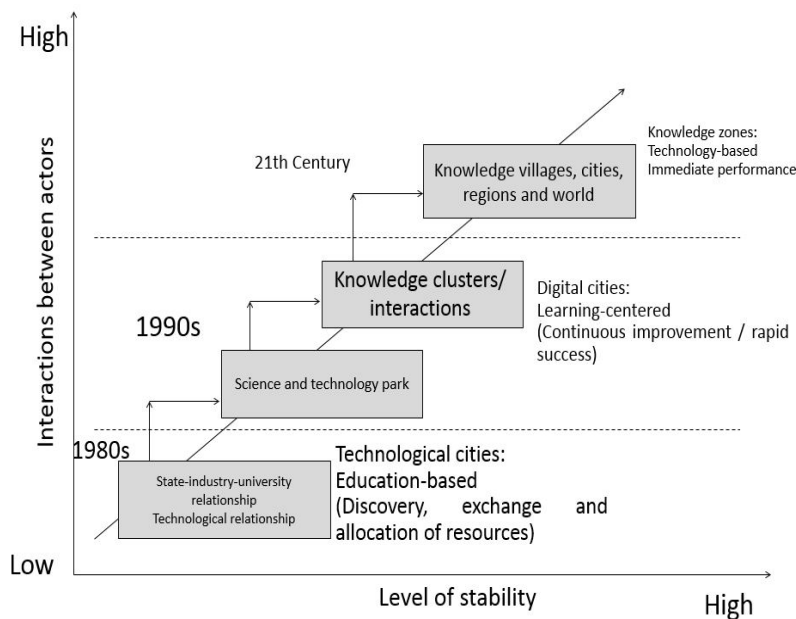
High

Interactions between actors

21th Century

Knowledge villages, cities, regions and world

Knowledge zones:
Technology-based
Immediate performance

Knowledge clusters/ interactions

Digital cities:
Learning-centered
(Continuous improvement / rapid success)

1990s

Science and technology park

1980s

State-industry-university relationship
Technological relationship

Technological cities:
Education-based
(Discovery, exchange and allocation of resources)

Low

Level of stability

High